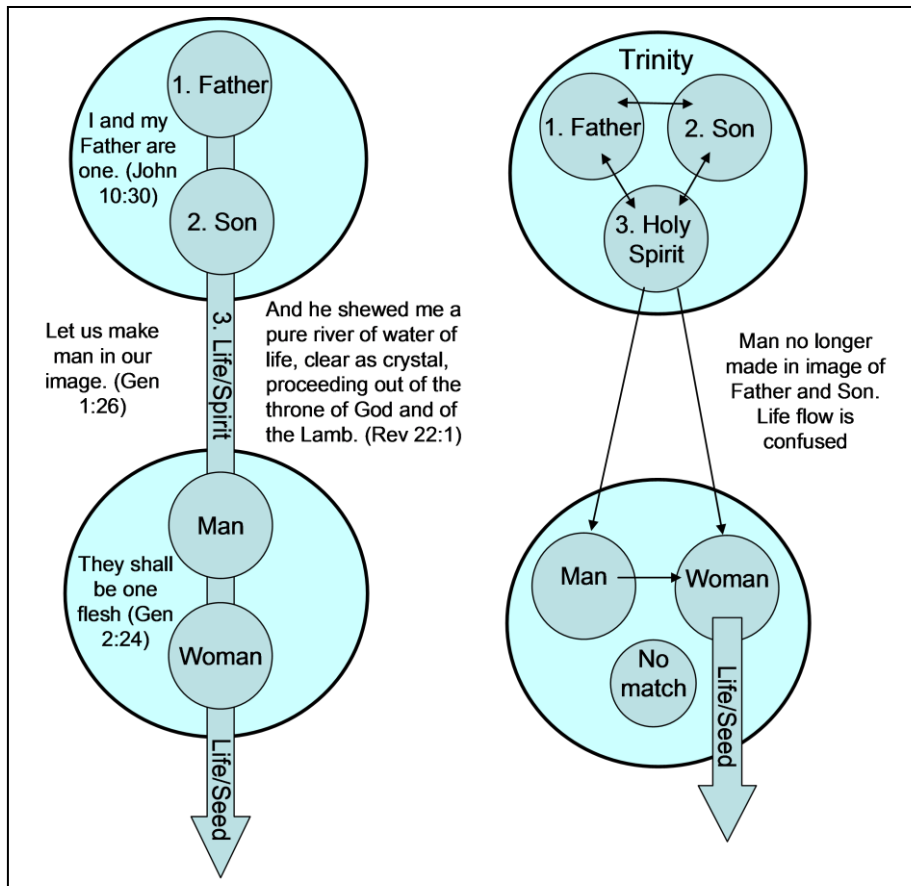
1. Father

I and my Father are one. (John 10:30)

2. Son

3. Life/Spirit

Let us make man in our image. (Gen 1:26)

And he shewed me a pure river of water of life, clear as crystal, proceeding out of the throne of God and of the Lamb. (Rev 22:1)

Man

They shall be one flesh (Gen 2:24)

Woman

Life/Seed

Trinity

1. Father

2. Son

3. Holy Spirit

Man no longer made in image of Father and Son. Life flow is confused

Man

Woman

No match

Life/Seed